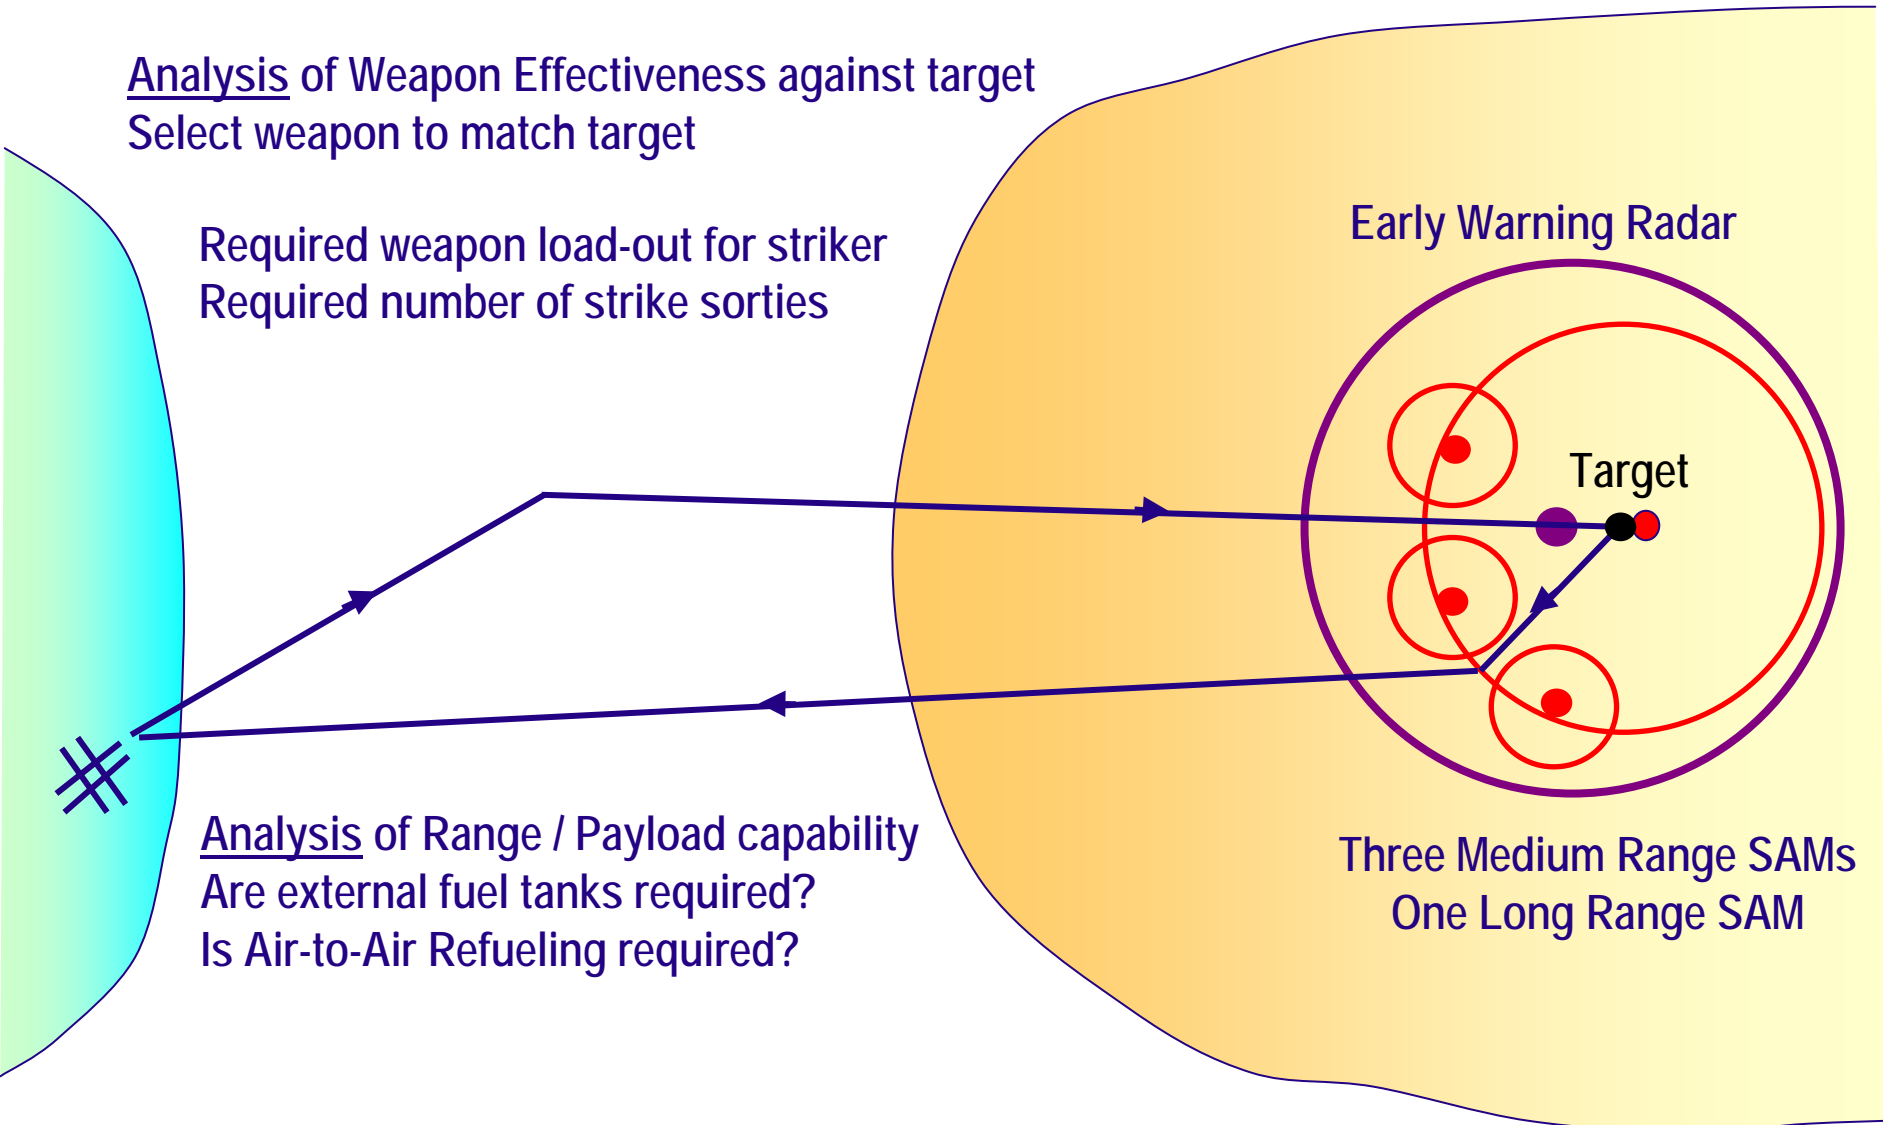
Analysis of Weapon Effectiveness against target
Select weapon to match target

Required weapon load-out for striker
Required number of strike sorties

Early Warning Radar

Target

Analysis of Range / Payload capability
Are external fuel tanks required?
Is Air-to-Air Refueling required?

Three Medium Range SAMs
One Long Range SAM